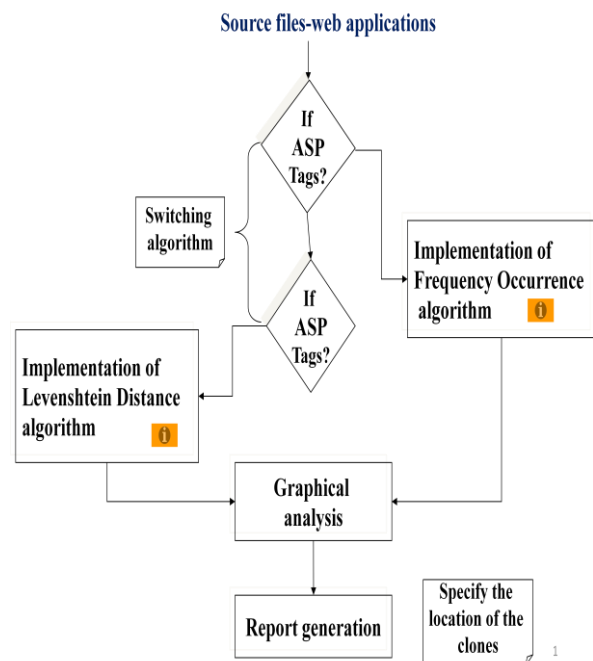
Source files-web applications

If ASP Tags?

Switching algorithm

Implementation of Frequency Occurrence algorithm

If ASP Tags?

Implementation of Levenshtein Distance algorithm

Graphical analysis

Report generation

Specify the location of the clones

1